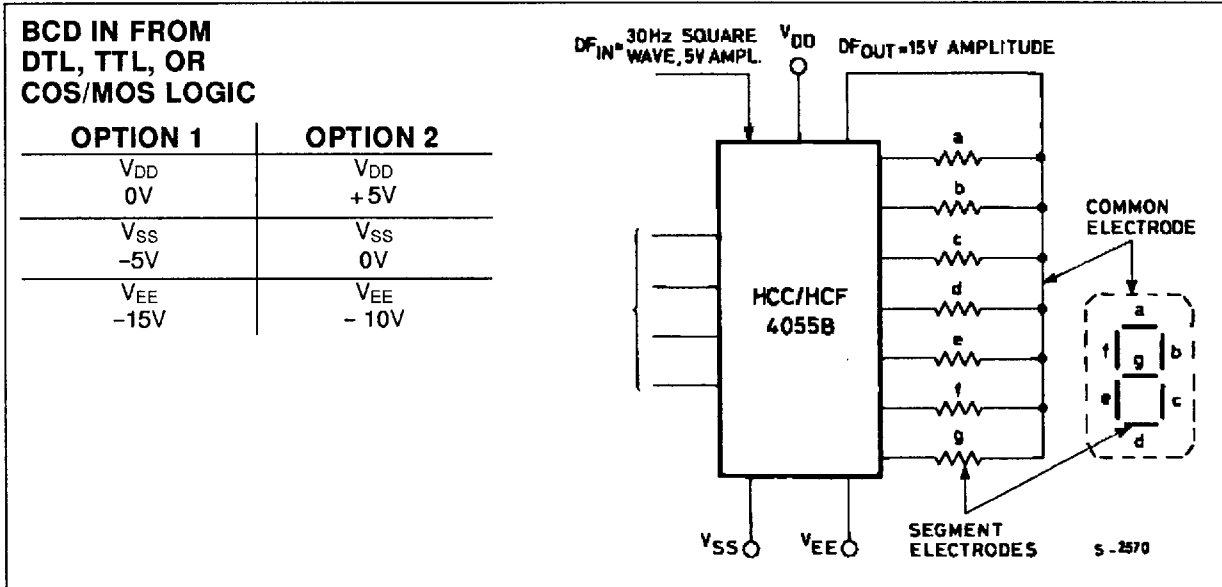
BCD IN FROM DTL, TTL, OR COS/MOS LOGIC

| OPTION 1 | OPTION 2 |
|---|---|
| $V_{DD}$ 0V | $V_{DD}$ +5V |
| $V_{SS}$ -5V | $V_{SS}$ 0V |
| $V_{EE}$ −15V | $V_{EE}$ − 10V |

$DF_{IN}$= 30Hz SQUARE WAVE, 5V AMPL.

$V_{DD}$

$DF_{OUT}$=15V AMPLITUDE

HCC/HCF 4055B

a
b
c
d
e
f
g

COMMON ELECTRODE

a
f g b
e c
d

$V_{SS}$

$V_{EE}$

SEGMENT ELECTRODES

S - 2570